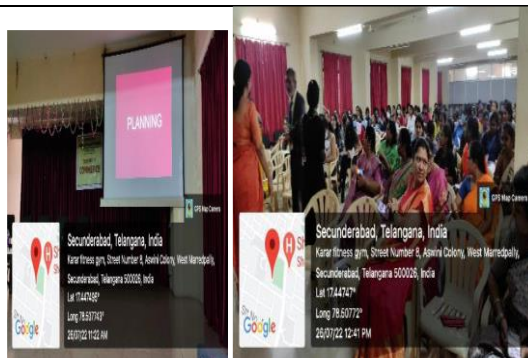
PLANNING

GPS Map Camera

Secunderabad, Telangana, India
Karar fitness gym, Street Number 8, Aswini Colony, West Marredpally, Secunderabad, Telangana 500026, India
Lat 17.44745°
Long 78.50774°
26/07/22 11:22 AM

Google

GPS Map Camera

Secunderabad, Telangana, India
Karar fitness gym, Street Number 8, Aswini Colony, West Marredpally, Secunderabad, Telangana 500026, India
Lat 17.44747°
Long 78.50772°
26/07/22 12:41 PM

Google